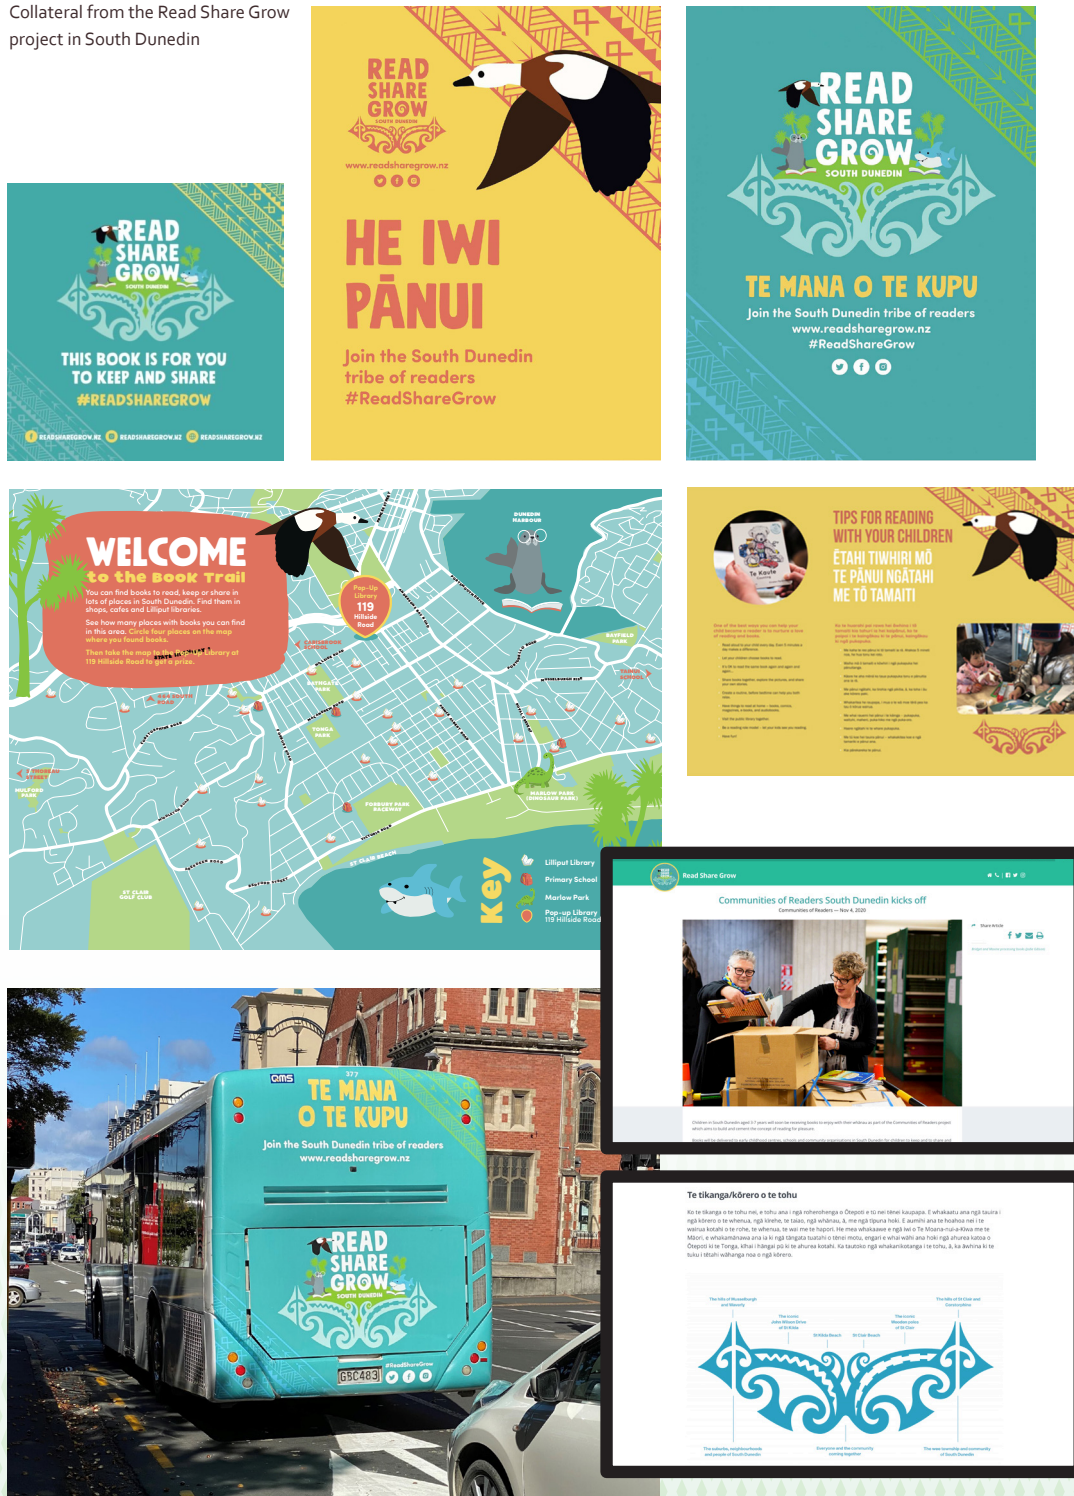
Collateral from the Read Share Grow project in South Dunedin

READ SHARE GROW
SOUTH DUNEDIN
THIS BOOK IS FOR YOU TO KEEP AND SHARE
#READSHAREGROW
READSHAREGROW.NZ READSHAREGROW.NZ READSHAREGROW.NZ

READ SHARE GROW
SOUTH DUNEDIN
www.readsharegrow.nz
HE IWI PĀNUI
Join the South Dunedin tribe of readers
#ReadShareGrow

READ SHARE GROW
SOUTH DUNEDIN
TE MANA O TE KUPU
Join the South Dunedin tribe of readers
www.readsharegrow.nz
#ReadShareGrow

WELCOME
to the Book Trail
You can find books to read, keep or share in lots of places in South Dunedin. Find them in shops, cafes and Lilliput libraries.
See how many places with books you can find in this area. Circle four places on the map where you found books.
Then take the map to the Pop-up Library at 119 Hillside Road to get a prize.
Pop-Up Library 119 Hillside Road
DUNEDIN HARBOUR
BAYFIELD PARK
TAHUNA PARK
TONGA PARK
ST CLAIR BEACH
ST CLAIR GOLF CLUB
MARLOW PARK (DINOSAUR PARK)
FORBURY PARK RACEWAY
MULFORD PARK
Key
Lilliput Library
Primary School
Marlow Park
Pop-up Library 119 Hillside Road

TIPS FOR READING WITH YOUR CHILDREN
ĒTAHI TIWHIRI MŌ TE PĀNUI NGĀTAHI ME TŌ TAMAITI
Te Koule

Read Share Grow
Communities of Readers South Dunedin kicks off
Communities of Readers — Nov 4, 2020
Share Article

Te tikanga/kōrero o te tohu

ORBUS
TE MANA O TE KUPU
Join the South Dunedin tribe of readers
www.readsharegrow.nz
READ SHARE GROW
SOUTH DUNEDIN
#ReadShareGrow
GSC483